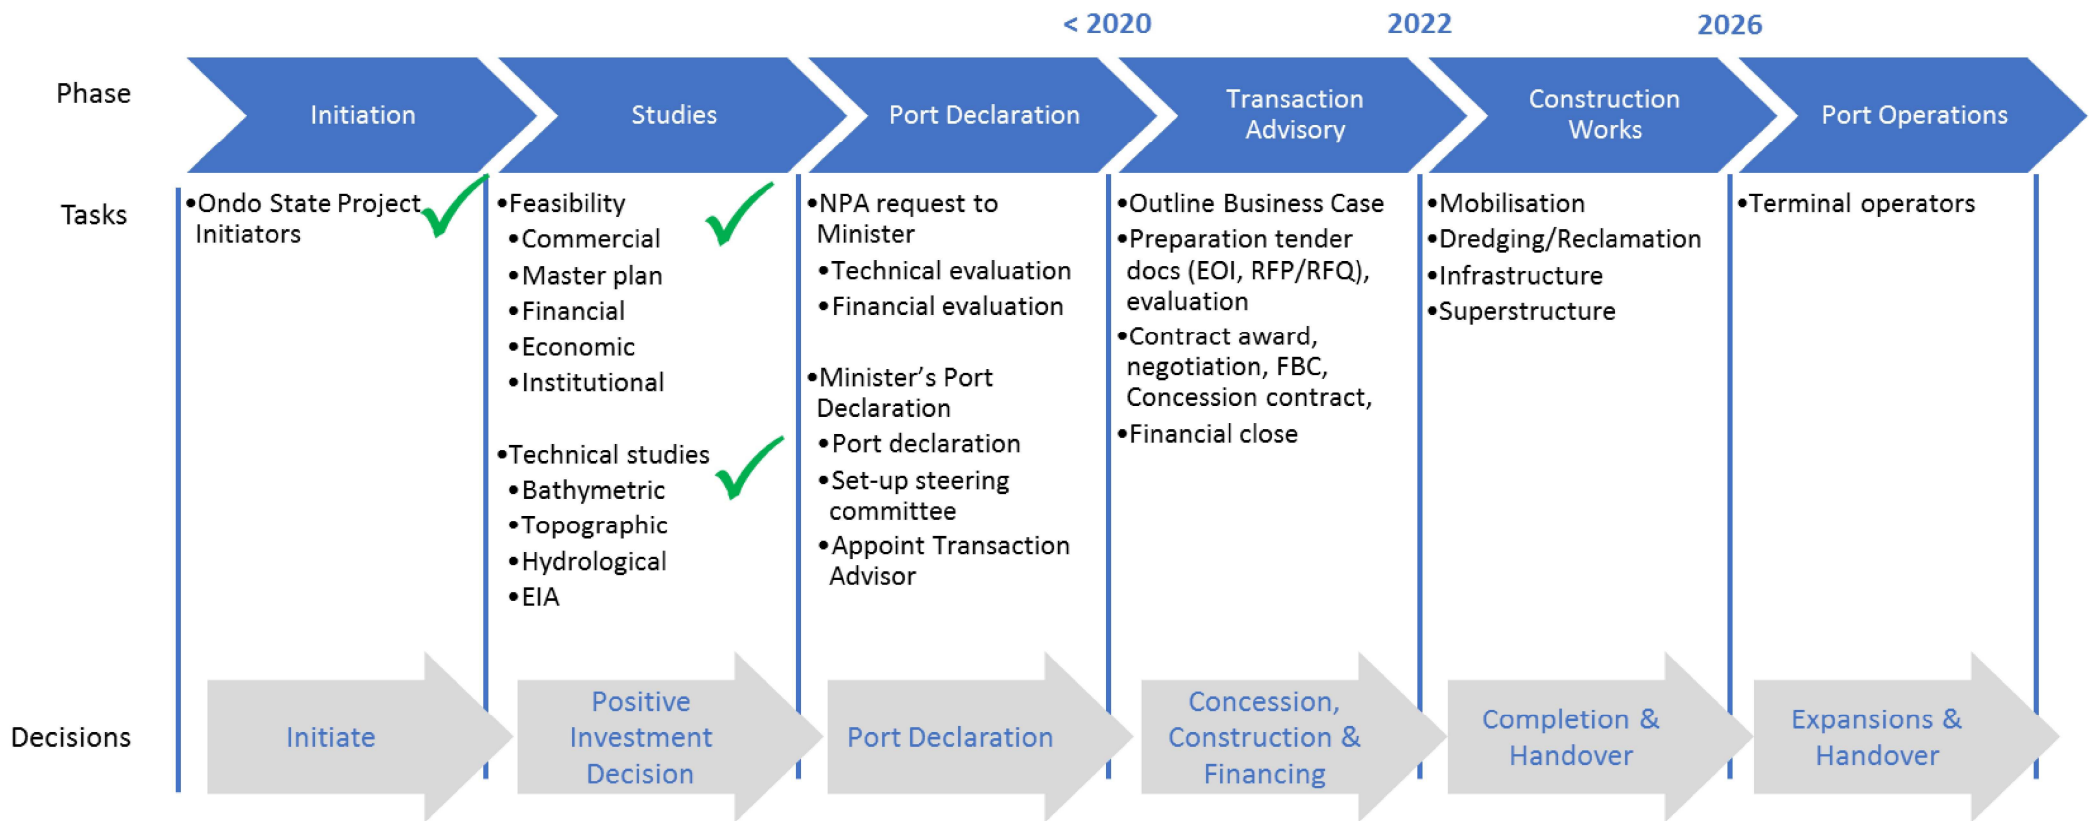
< 2020 2022 2026

Phase

Initiation

Studies

Port Declaration

Transaction Advisory

Construction Works

Port Operations

Tasks

•Ondo State Project Initiators

•Feasibility
•Commercial
•Master plan
•Financial
•Economic
•Institutional

•Technical studies
•Bathymetric
•Topographic
•Hydrological
•EIA

•NPA request to Minister
•Technical evaluation
•Financial evaluation

•Minister's Port Declaration
•Port declaration
•Set-up steering committee
•Appoint Transaction Advisor

•Outline Business Case
•Preparation tender docs (EOI, RFP/RFQ), evaluation
•Contract award, negotiation, FBC, Concession contract,
•Financial close

•Mobilisation
•Dredging/Reclamation
•Infrastructure
•Superstructure

•Terminal operators

Decisions

Initiate

Positive Investment Decision

Port Declaration

Concession, Construction & Financing

Completion & Handover

Expansions & Handover